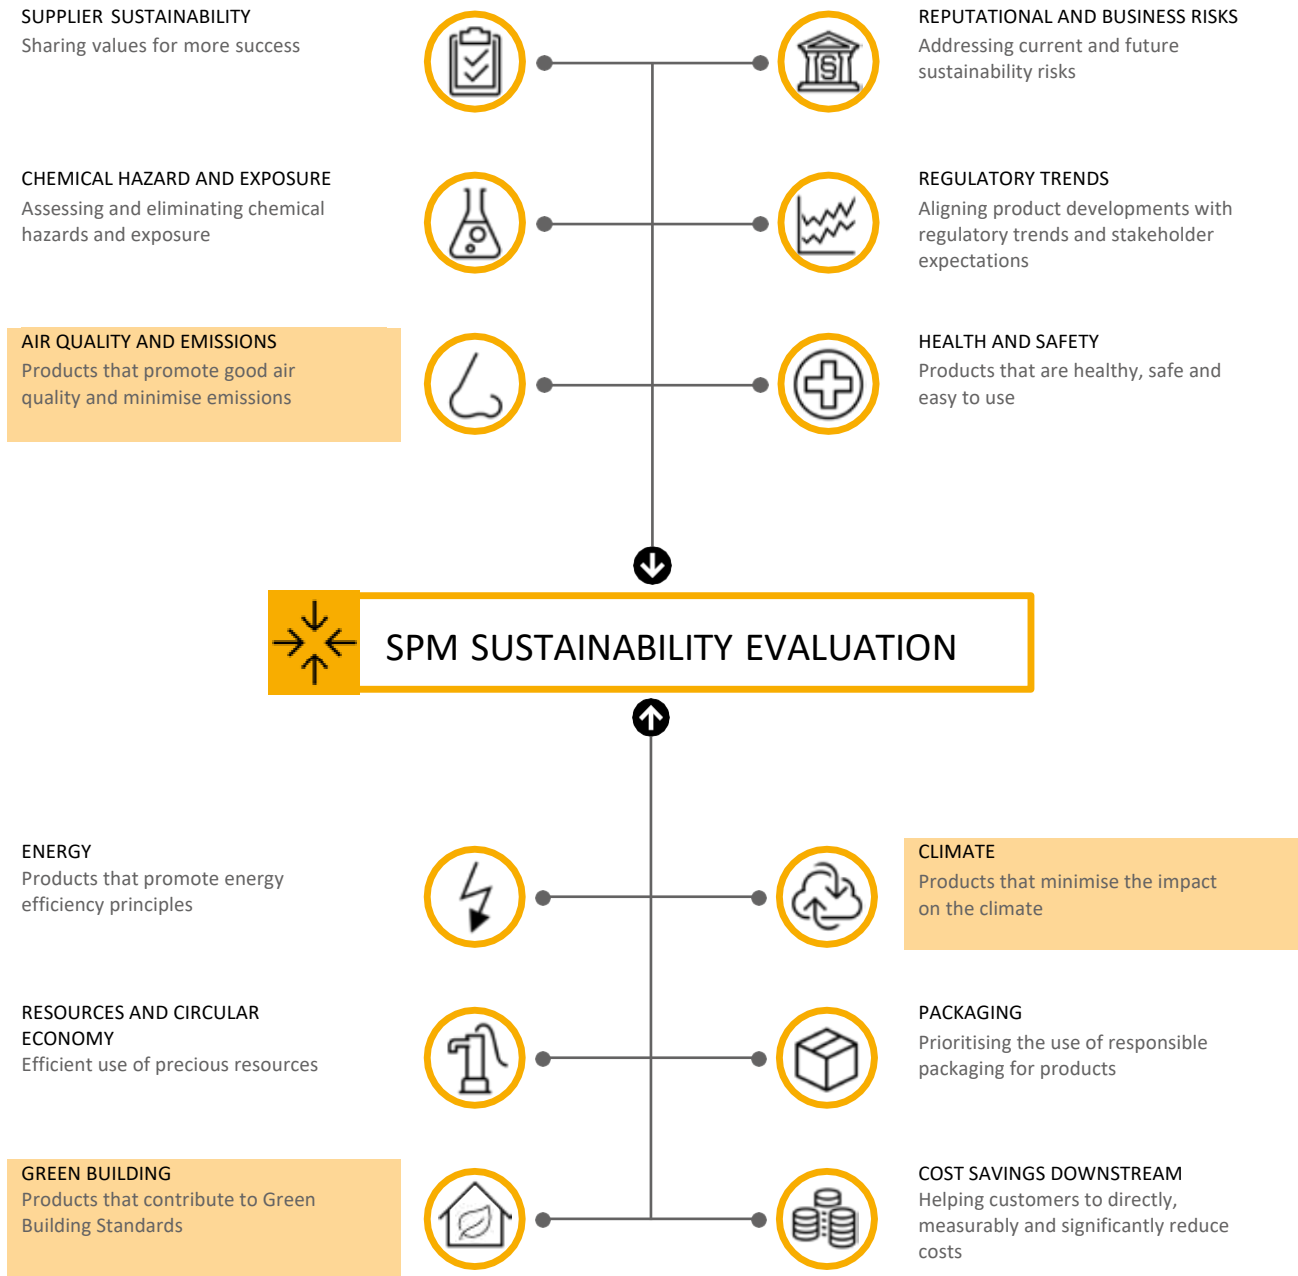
SUPPLIER SUSTAINABILITY
Sharing values for more success

REPUTATIONAL AND BUSINESS RISKS
Addressing current and future sustainability risks

CHEMICAL HAZARD AND EXPOSURE
Assessing and eliminating chemical hazards and exposure

REGULATORY TRENDS
Aligning product developments with regulatory trends and stakeholder expectations

AIR QUALITY AND EMISSIONS
Products that promote good air quality and minimise emissions

HEALTH AND SAFETY
Products that are healthy, safe and easy to use

SPM SUSTAINABILITY EVALUATION

ENERGY
Products that promote energy efficiency principles

CLIMATE
Products that minimise the impact on the climate

RESOURCES AND CIRCULAR ECONOMY
Efficient use of precious resources

PACKAGING
Prioritising the use of responsible packaging for products

GREEN BUILDING
Products that contribute to Green Building Standards

COST SAVINGS DOWNSTREAM
Helping customers to directly, measurably and significantly reduce costs